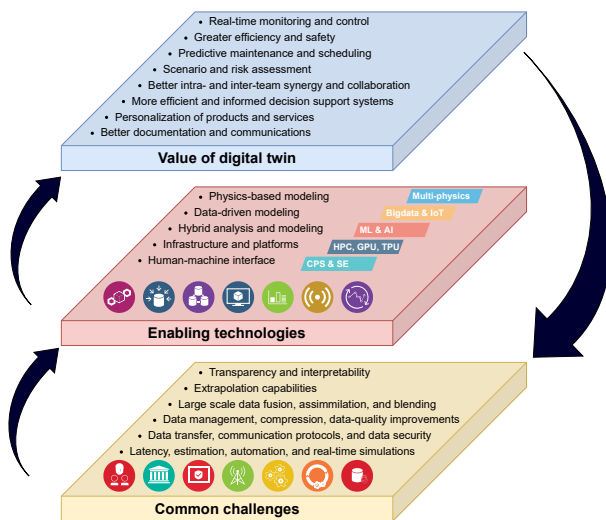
• Real-time monitoring and control
• Greater efficiency and safety
• Predictive maintenance and scheduling
• Scenario and risk assessment
• Better intra- and inter-team synergy and collaboration
• More efficient and informed decision support systems
• Personalization of products and services
• Better documentation and communications

Value of digital twin

• Physics-based modeling
• Data-driven modeling
• Hybrid analysis and modeling
• Infrastructure and platforms
• Human-machine interface

Multi-physics
Bigdata & IoT
ML & AI
HPC, GPU, TPU
CPS & SE

Enabling technologies

• Transparency and interpretability
• Extrapolation capabilities
• Large scale data fusion, assimilation, and blending
• Data management, compression, data-quality improvements
• Data transfer, communication protocols, and data security
• Latency, estimation, automation, and real-time simulations

Common challenges